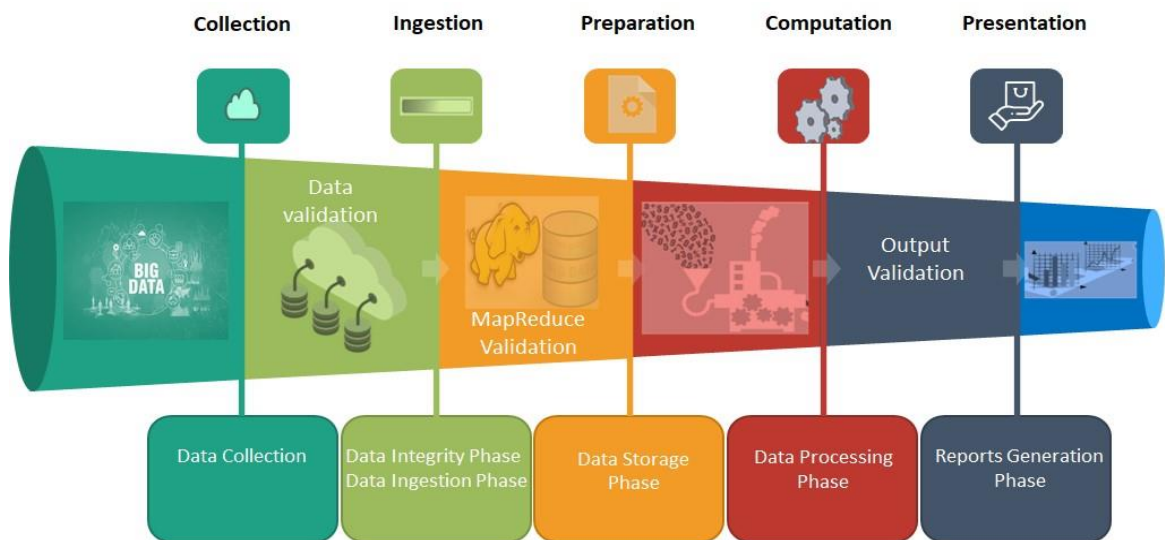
Collection

Ingestion

Preparation

Computation

Presentation

BIG DATA

Data validation

MapReduce Validation

Output Validation

Data Collection

Data Integrity Phase
Data Ingestion Phase

Data Storage Phase

Data Processing Phase

Reports Generation Phase